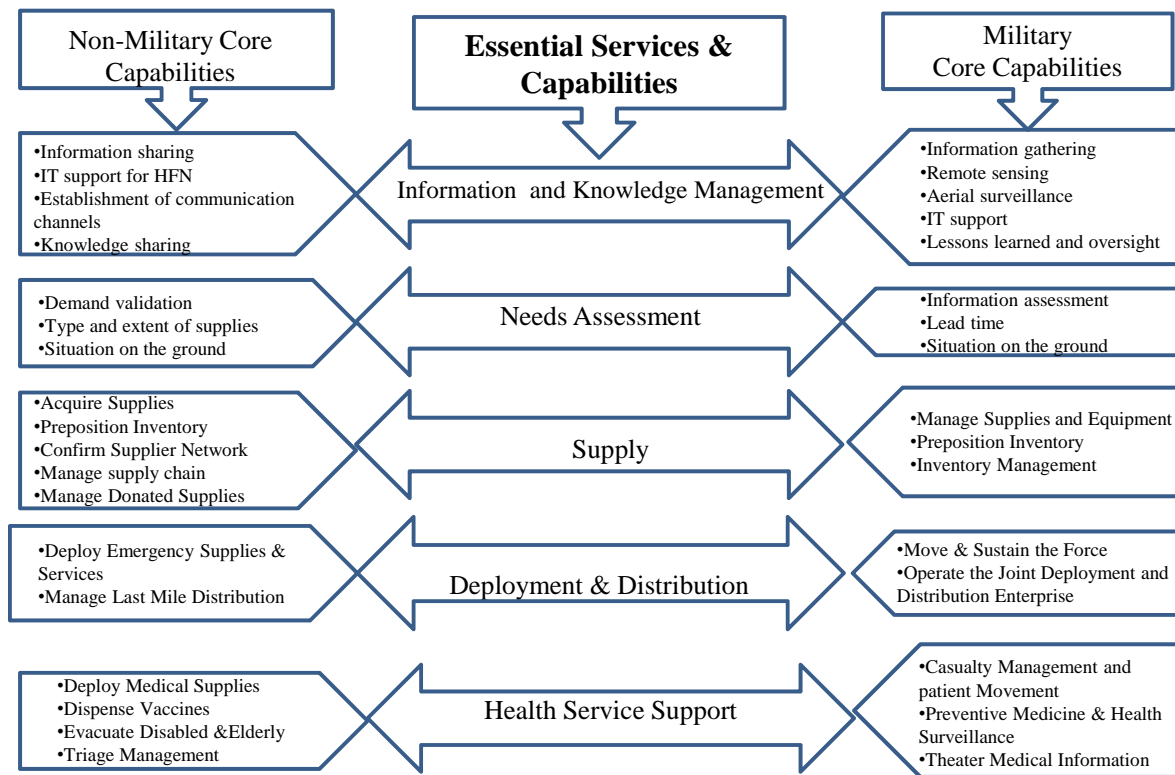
Non-Military Core Capabilities

Essential Services & Capabilities

Military Core Capabilities

•Information sharing
•IT support for HFN
•Establishment of communication channels
•Knowledge sharing

Information and Knowledge Management

•Information gathering
•Remote sensing
•Aerial surveillance
•IT support
•Lessons learned and oversight

•Demand validation
•Type and extent of supplies
•Situation on the ground

Needs Assessment

•Information assessment
•Lead time
•Situation on the ground

•Acquire Supplies
•Preposition Inventory
•Confirm Supplier Network
•Manage supply chain
•Manage Donated Supplies

Supply

•Manage Supplies and Equipment
•Preposition Inventory
•Inventory Management

•Deploy Emergency Supplies & Services
•Manage Last Mile Distribution

Deployment & Distribution

•Move & Sustain the Force
•Operate the Joint Deployment and Distribution Enterprise

•Deploy Medical Supplies
•Dispense Vaccines
•Evacuate Disabled &Elderly
•Triage Management

Health Service Support

•Casualty Management and patient Movement
•Preventive Medicine & Health Surveillance
•Theater Medical Information